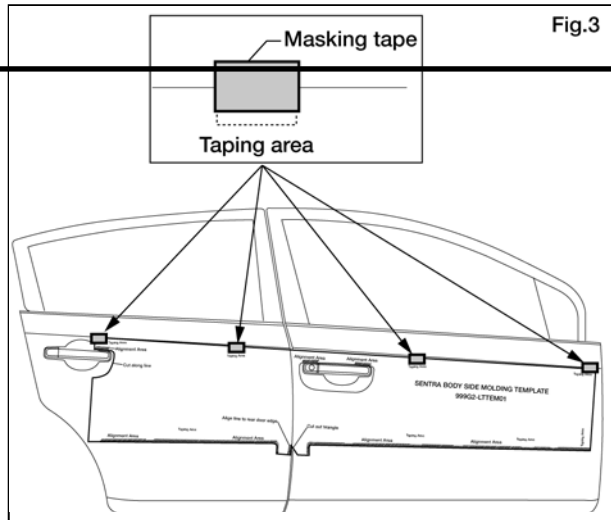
Fig.3

Masking tape

Taping area

Taping Area

Alignment Area

Cut along line

Taping Area

Alignment Area

Alignment Area

Taping Area

Taping Area

SENTRA BODY SIDE MOLDING TEMPLATE
999G2-LTTEM01

Align line to rear door edge

Cut out triangle

Alignment Area

Taping Area

Alignment Area

Taping Area

Alignment Area

Taping Area

Alignment Area

Taping Area